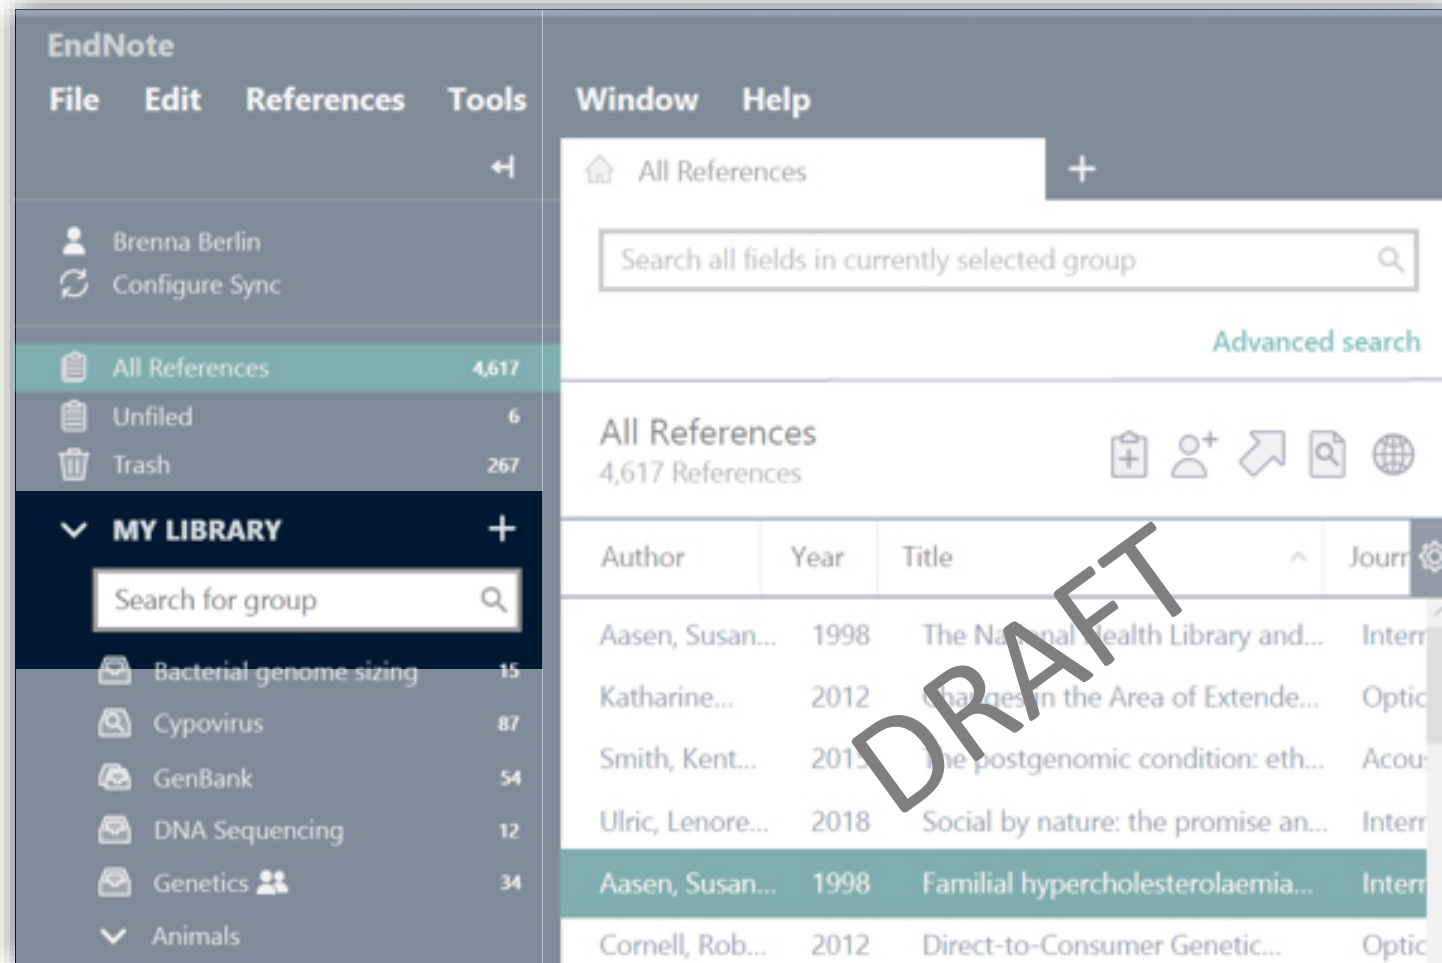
EndNote

File Edit References Tools Window Help

All References +

Brenna Berlin
Configure Sync

Search all fields in currently selected group

Advanced search

All References 4,617
Unfiled 6
Trash 267

All References
4,617 References

MY LIBRARY +

Search for group

Bacterial genome sizing 15
Cypovirus 87
GenBank 54
DNA Sequencing 12
Genetics 34
Animals

| Author | Year | Title | Journ |
|---|---|---|---|
| Aasen, Susan... | 1998 | The Na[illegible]nal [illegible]ealth Library and... | Intern |
| Katharine... | 2012 | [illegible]anges in the Area of Extende... | Optic |
| Smith, Kent... | 201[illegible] | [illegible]e postgenomic condition: eth... | Acou |
| Ulric, Lenore... | 2018 | Social by nature: the promise an... | Intern |
| Aasen, Susan... | 1998 | Familial hypercholesterolaemia... | Intern |
| Cornell, Rob... | 2012 | Direct-to-Consumer Genetic... | Optic |

DRAFT